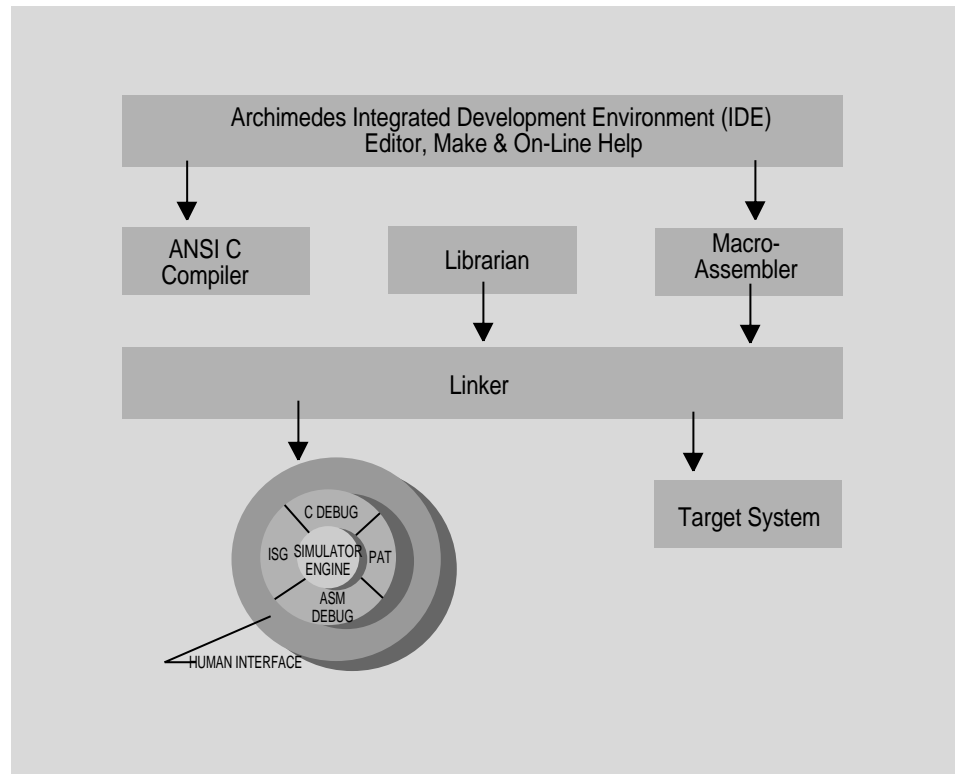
Archimedes Integrated Development Environment (IDE)
Editor, Make & On-Line Help

ANSI C
Compiler

Librarian

Macro-
Assembler

Linker

C DEBUG

ISG

SIMULATOR
ENGINE

PAT

ASM
DEBUG

HUMAN INTERFACE

Target System